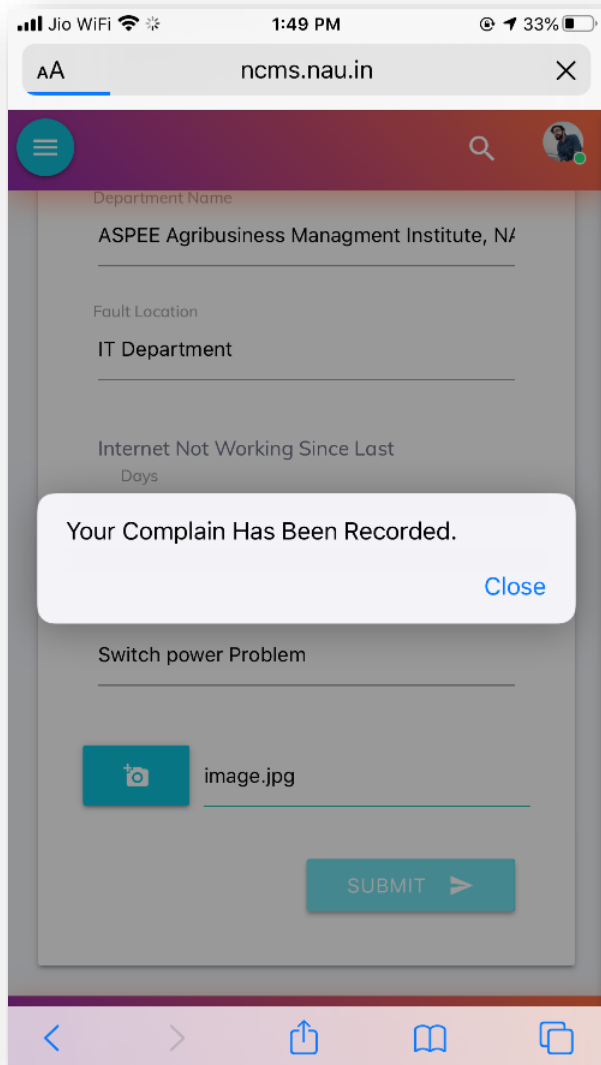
Jio WiFi 1:49 PM 33%

AA ncms.nau.in

Department Name

ASPEE Agribusiness Managment Institute, N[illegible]

Fault Location

IT Department

Internet Not Working Since Last

Days

Your Complain Has Been Recorded.

Close

Switch power Problem

image.jpg

SUBMIT